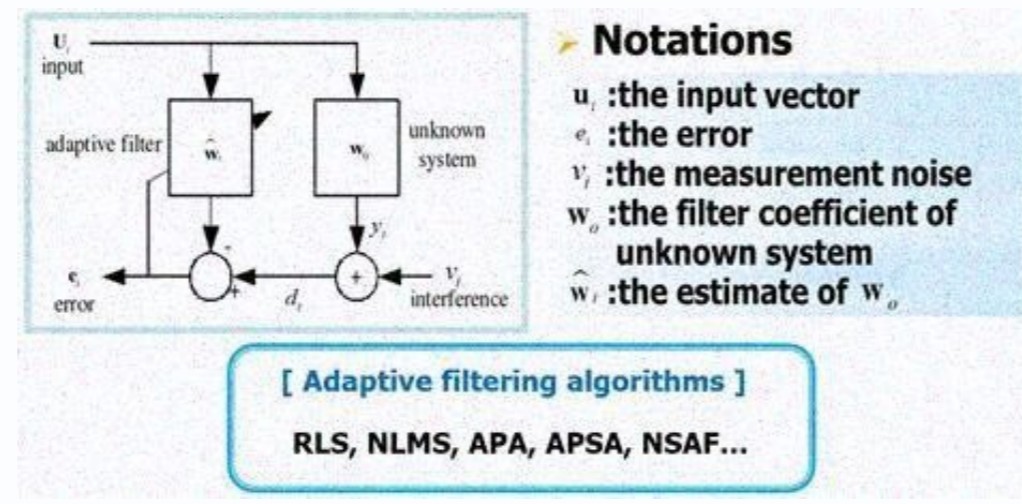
$U_i$
input

adaptive filter

$\hat{w}_i$

$w_o$

unknown system

$y_i$

$e_i$
error

-

+

$d_i$

+

$v_i$
interference

Notations

$u_i$ :the input vector
$e_i$ :the error
$v_i$ :the measurement noise
$w_o$ :the filter coefficient of unknown system
$\hat{w}_i$ :the estimate of $w_o$

[ Adaptive filtering algorithms ]

RLS, NLMS, APA, APSA, NSAF...